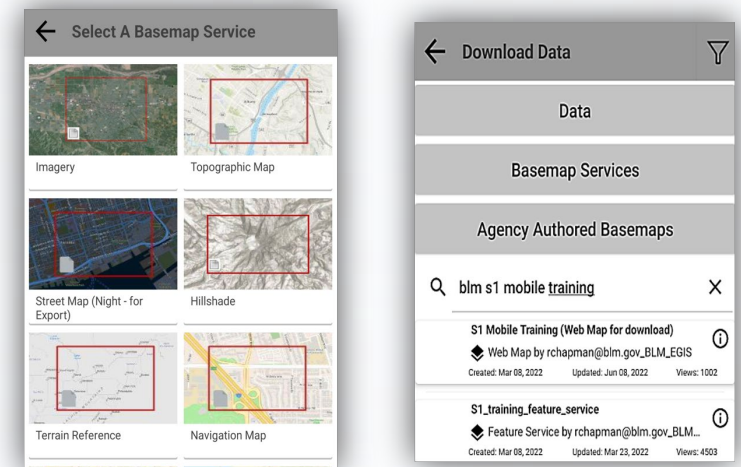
Select A Basemap Service

Imagery

Topographic Map

Street Map (Night - for Export)

Hillshade

Terrain Reference

Navigation Map

Download Data

Data

Basemap Services

Agency Authored Basemaps

blm s1 mobile training

S1 Mobile Training (Web Map for download)

Web Map by rchapman@blm.gov_BLM_EGIS

Created: Mar 08, 2022 Updated: Jun 08, 2022 Views: 1002

S1_training_feature_service

Feature Service by rchapman@blm.gov_BLM...

Created: Mar 08, 2022 Updated: Mar 23, 2022 Views: 4503